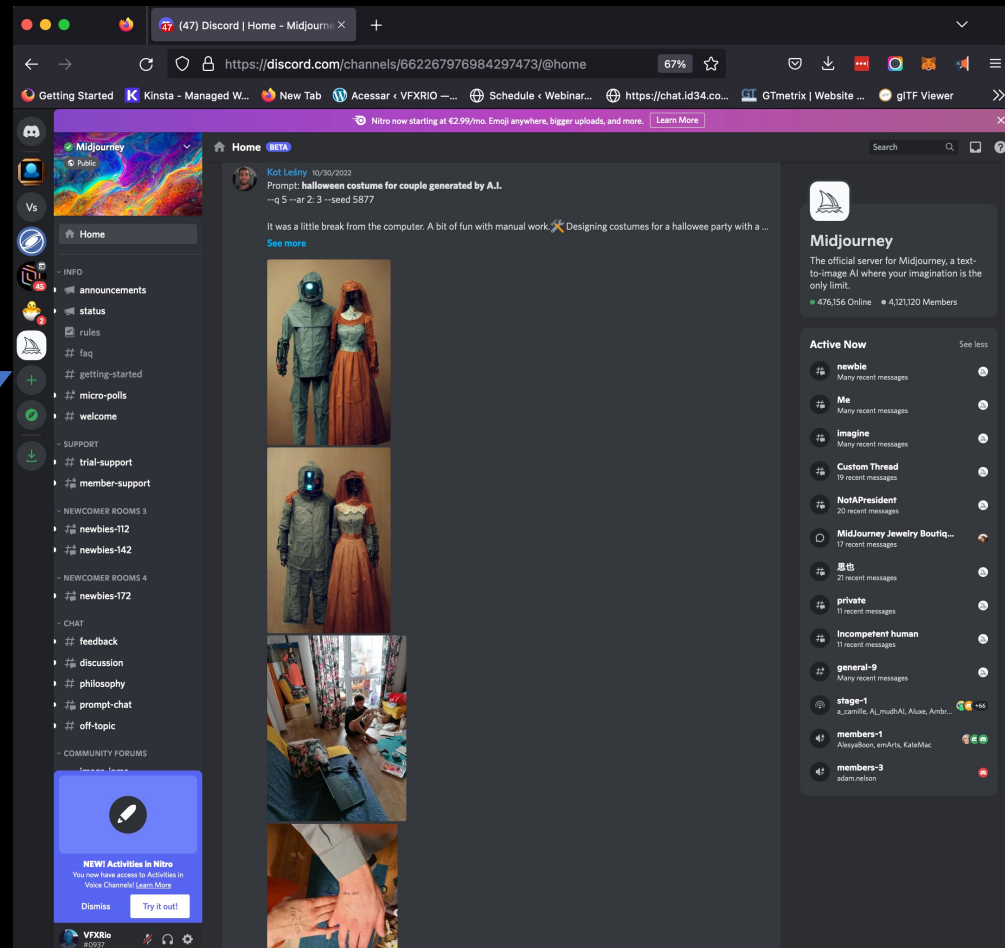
(47) Discord | Home - Midjourne ×
+
https://discord.com/channels/662267976984297473/@home
67%
Getting Started
Kinsta - Managed W...
New Tab
Acessar ‹ VFXRIO —...
Schedule ‹ Webinar...
https://chat.id34.co...
GTmetrix | Website ...
glTF Viewer
Nitro now starting at €2.99/mo. Emoji anywhere, bigger uploads, and more. Learn More
Vs
45
2
Midjourney
Public
Home
INFO
announcements
status
rules
faq
getting-started
micro-polls
welcome
SUPPORT
trial-support
member-support
NEWCOMER ROOMS 3
newbies-112
newbies-142
NEWCOMER ROOMS 4
newbies-172
CHAT
feedback
discussion
philosophy
prompt-chat
off-topic
COMMUNITY FORUMS
NEW! Activities in Nitro
You now have access to Activities in Voice Channels! Learn More
Dismiss
Try it out!
VFXRio
#0937
Home BETA
Search
Kot Leśny 10/30/2022
Prompt: halloween costume for couple generated by A.I.
--q 5 --ar 2: 3 --seed 5877

It was a little break from the computer. A bit of fun with manual work. Designing costumes for a hallowee party with a ...
See more
Midjourney
The official server for Midjourney, a text-to-image AI where your imagination is the only limit.
476,156 Online
4,121,120 Members
Active Now
See less
newbie
Many recent messages
Me
Many recent messages
imagine
Many recent messages
Custom Thread
19 recent messages
NotAPresident
20 recent messages
MidJourney Jewelry Boutiq...
17 recent messages
思也
21 recent messages
private
11 recent messages
Incompetent human
11 recent messages
general-9
Many recent messages
stage-1
a_camille, Aj_mudhAi, Aluxe, Ambr...
+66
members-1
AlesyaBoon, emArts, KateMac
members-3
adam.nelson